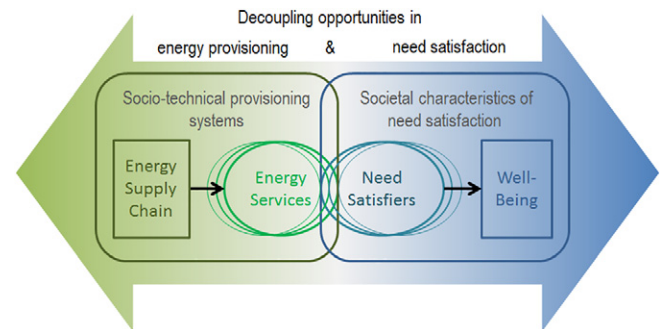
Decoupling opportunities in

energy provisioning & need satisfaction

Socio-technical provisioning systems

Societal characteristics of need satisfaction

Energy Supply Chain

Energy Services

Need Satisfiers

Well-Being